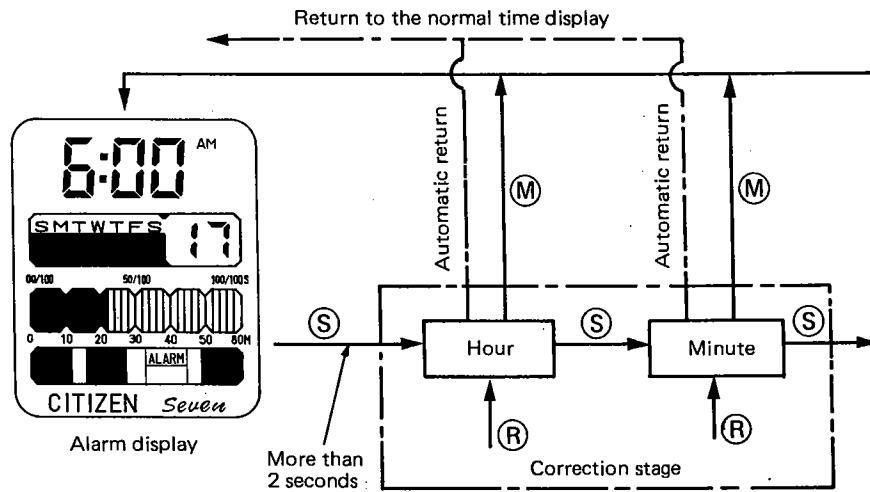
Return to the normal time display

6:00 AM

SMTWTFS 17

00/100 50/100 100/100S

0 10 20 30 40 50 80M

ALARM

CITIZEN Seven

Alarm display

Automatic return

M

Automatic return

M

S

Hour

S

Minute

S

R

R

More than 2 seconds

Correction stage